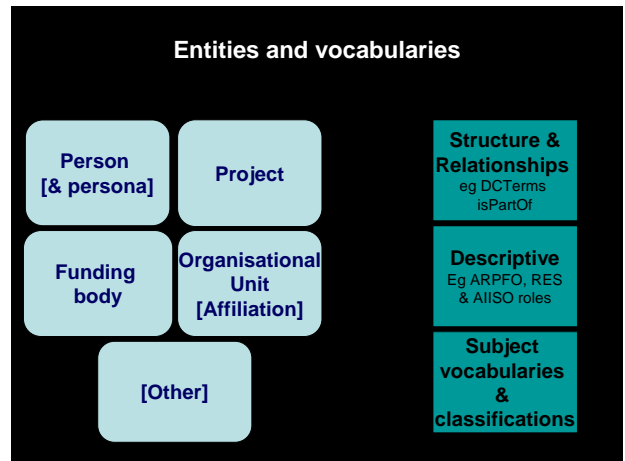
Entities and vocabularies

Person [& persona]

Project

Funding body

Organisational Unit [Affiliation]

[Other]

Structure & Relationships
eg DCTerms isPartOf

Descriptive
Eg ARPFO, RES & AIISO roles

Subject vocabularies & classifications